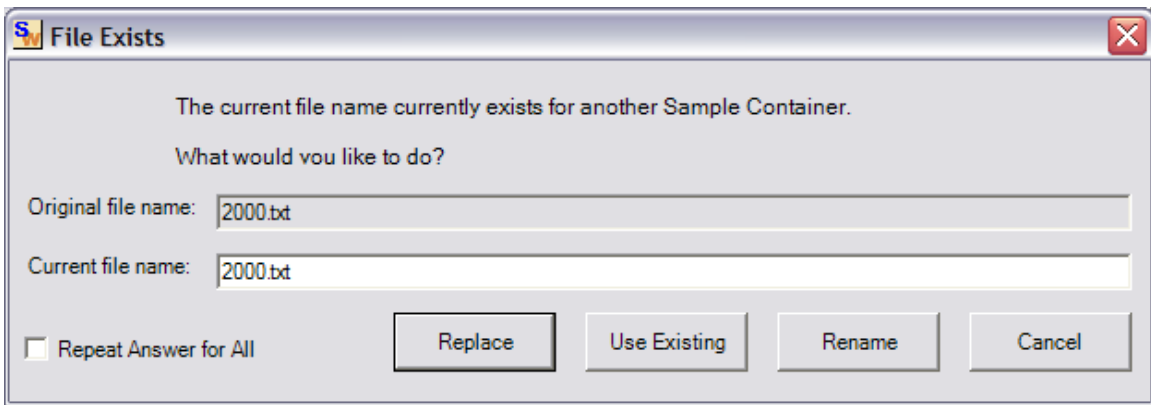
SW File Exists

The current file name currently exists for another Sample Container.

What would you like to do?

Original file name: 2000.txt

Current file name: 2000.txt

Repeat Answer for All

Replace

Use Existing

Rename

Cancel